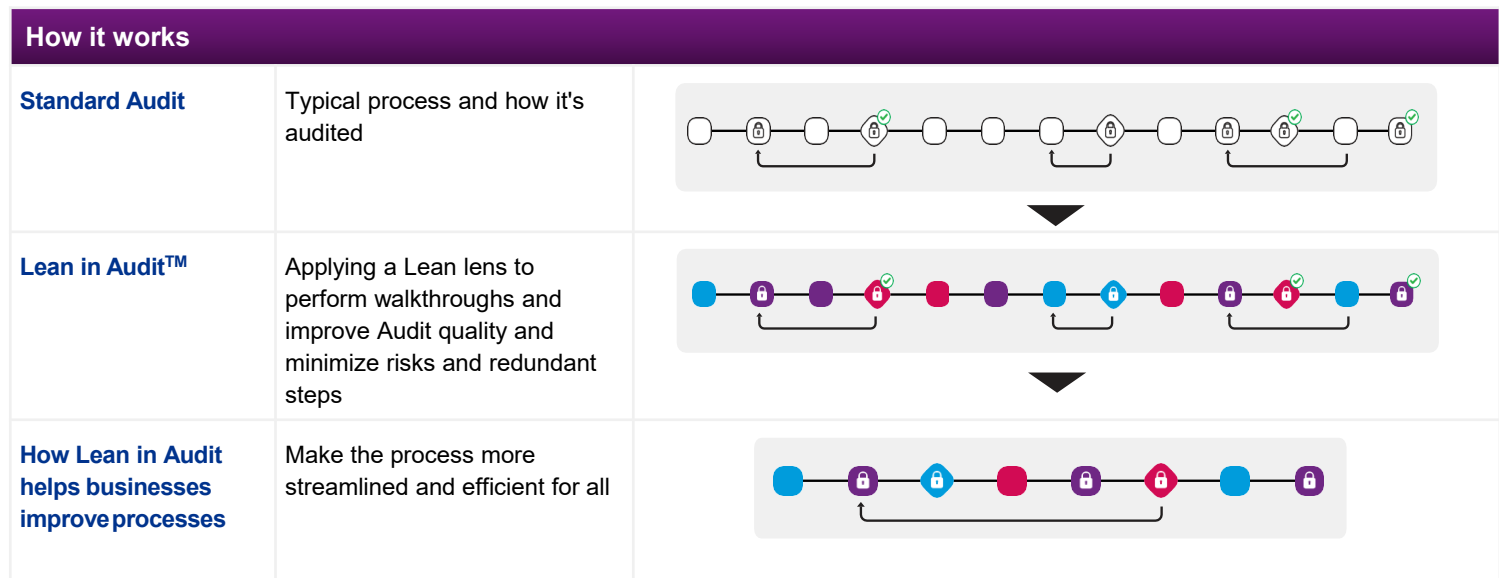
How it works

| | | |
|---|---|---|
| Standard Audit | Typical process and how it's audited | |
| Lean in Audit$^{TM}$ | Applying a Lean lens to perform walkthroughs and improve Audit quality and minimize risks and redundant steps | |
| How Lean in Audit helps businesses improve processes | Make the process more streamlined and efficient for all | |